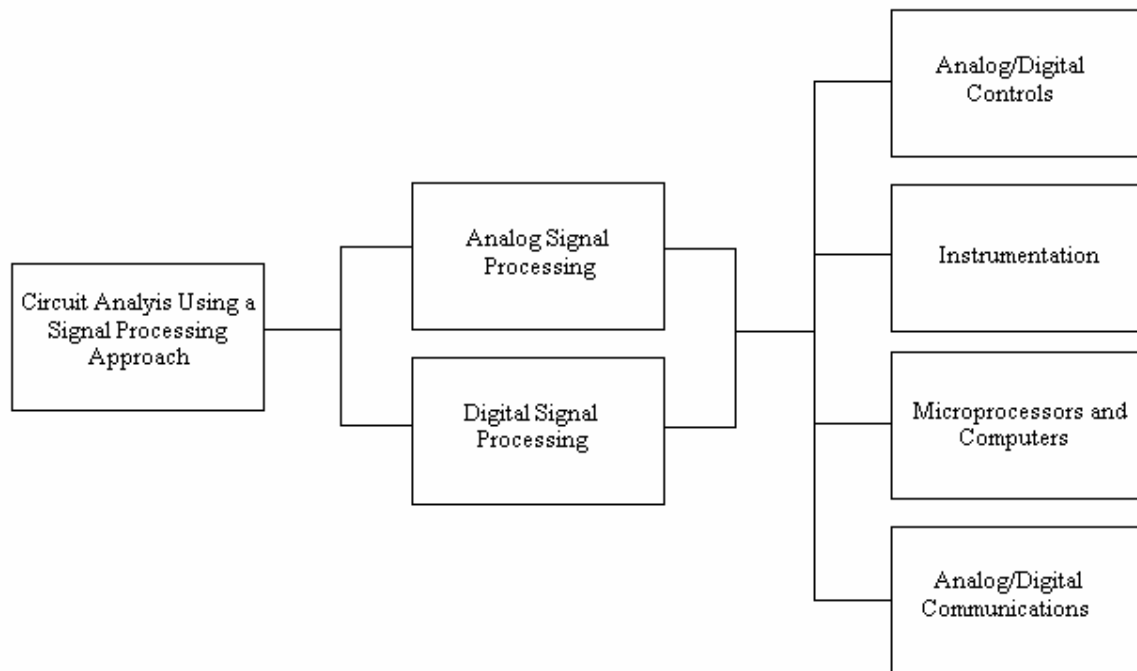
Circuit Analyis Using a Signal Processing Approach

Analog Signal Processing

Digital Signal Processing

Analog/Digital Controls

Instrumentation

Microprocessors and Computers

Analog/Digital Communications